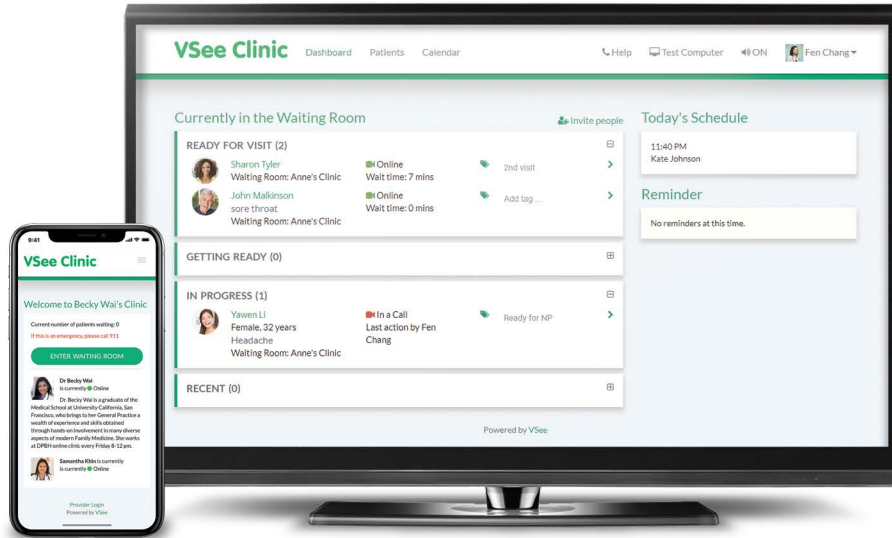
VSee Clinic Dashboard Patients Calendar Help Test Computer ON Fen Chang

Currently in the Waiting Room

Invite people

READY FOR VISIT (2)

Sharon Tyler
Waiting Room: Anne's Clinic

Online
Wait time: 7 mins

2nd visit

John Malkinson
sore throat
Waiting Room: Anne's Clinic

Online
Wait time: 0 mins

Add tag ...

GETTING READY (0)

IN PROGRESS (1)

Yawen Li
Female, 32 years
Headache
Waiting Room: Anne's Clinic

In a Call
Last action by Fen Chang

Ready for NP

RECENT (0)

Powered by VSee

Today's Schedule

11:40 PM
Kate Johnson

Reminder

No reminders at this time.

9:41

VSee Clinic

Welcome to Becky Wai's Clinic

Current number of patients waiting: 0

If this is an emergency, please call 911

ENTER WAITING ROOM

Dr Becky Wai
is currently Online

Dr. Becky Wai is a graduate of the Medical School at University California, San Francisco, who brings to her General Practice a wealth of experience and skills obtained through hands-on involvement in many diverse aspects of modern Family Medicine. She works at DPBH online clinic every Friday 8-12 pm.

Samantha Khin is currently
is currently Online

Provider Login
Powered by VSee